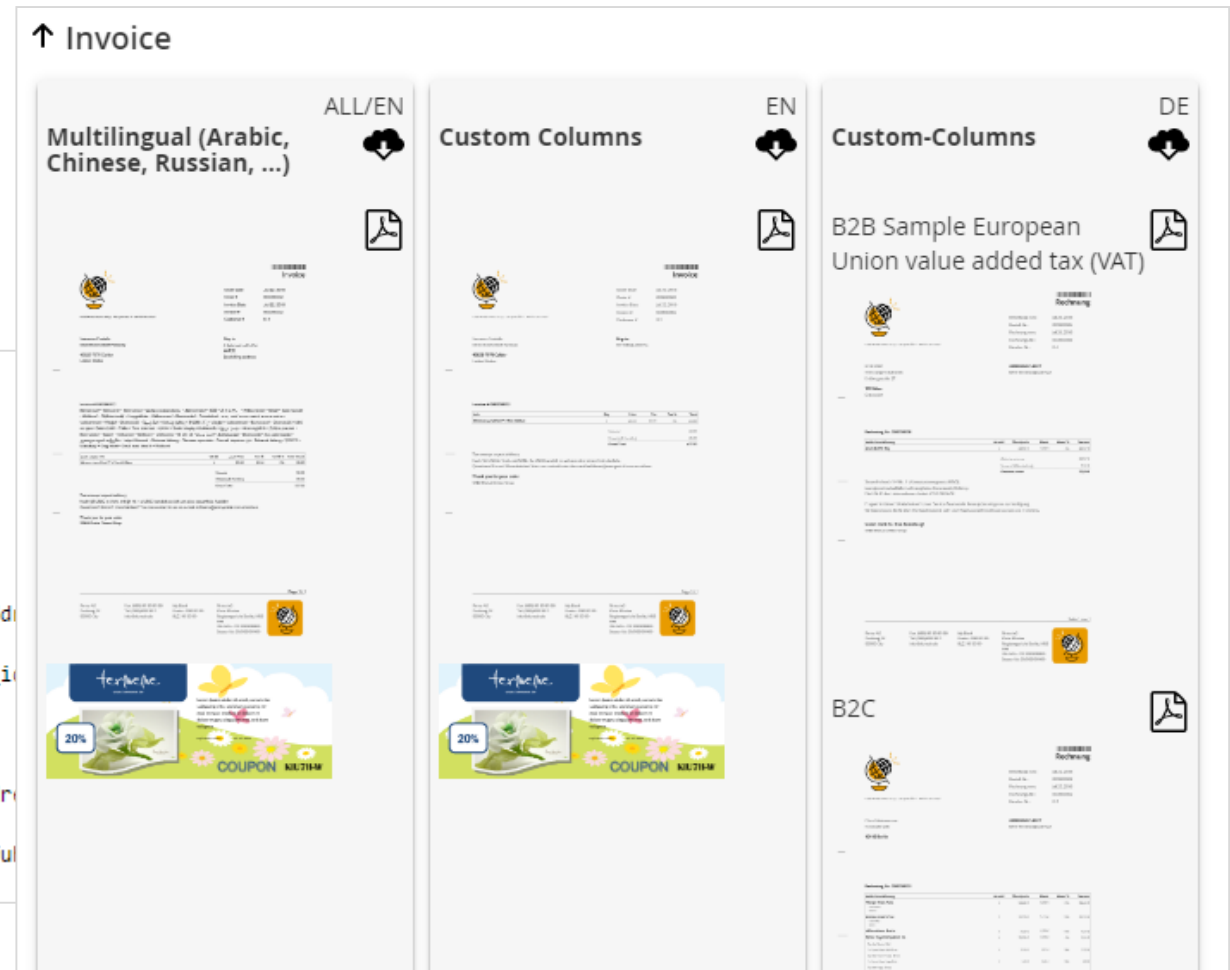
↑ Invoice

ALL/EN
Multilingual (Arabic, Chinese, Russian, ...)

Invoice

20%
COUPON

EN
Custom Columns

Invoice

20%
COUPON

DE
Custom-Columns

B2B Sample European Union value added tax (VAT)

Rechnung

B2C

Rechnung